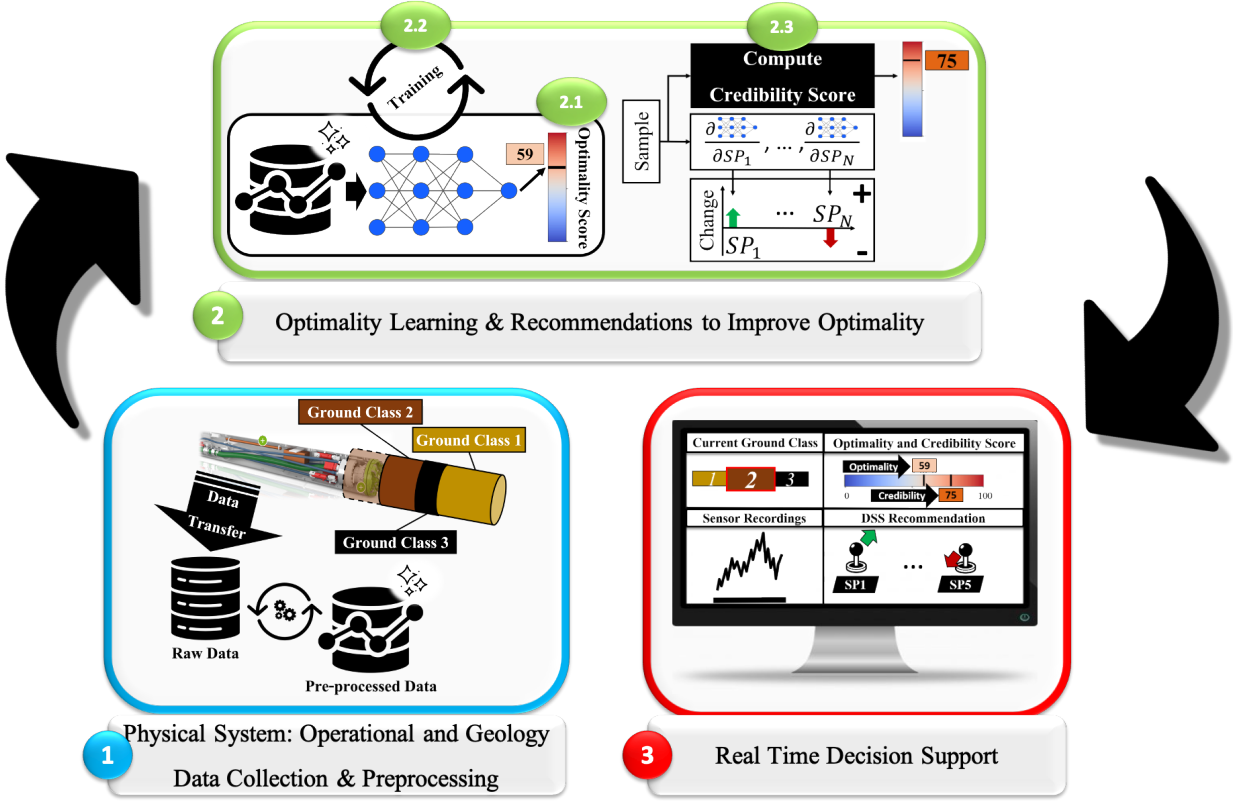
2.2

Training

2.3

Compute Credibility Score

75

2.1

59

Optimality Score

Sample

$\frac{\partial}{\partial SP_1}, \ldots, \frac{\partial}{\partial SP_N}$

Change

+

$SP_1$

...

$SP_N$

-

2

Optimality Learning & Recommendations to Improve Optimality

Ground Class 2

Ground Class 1

Data Transfer

Ground Class 3

Raw Data

Pre-processed Data

1

Physical System: Operational and Geology Data Collection & Preprocessing

Current Ground Class

1 2 3

Optimality and Credibility Score

Optimality 59

0

Credibility 75

100

Sensor Recordings

DSS Recommendation

SP1

...

SP5

3

Real Time Decision Support